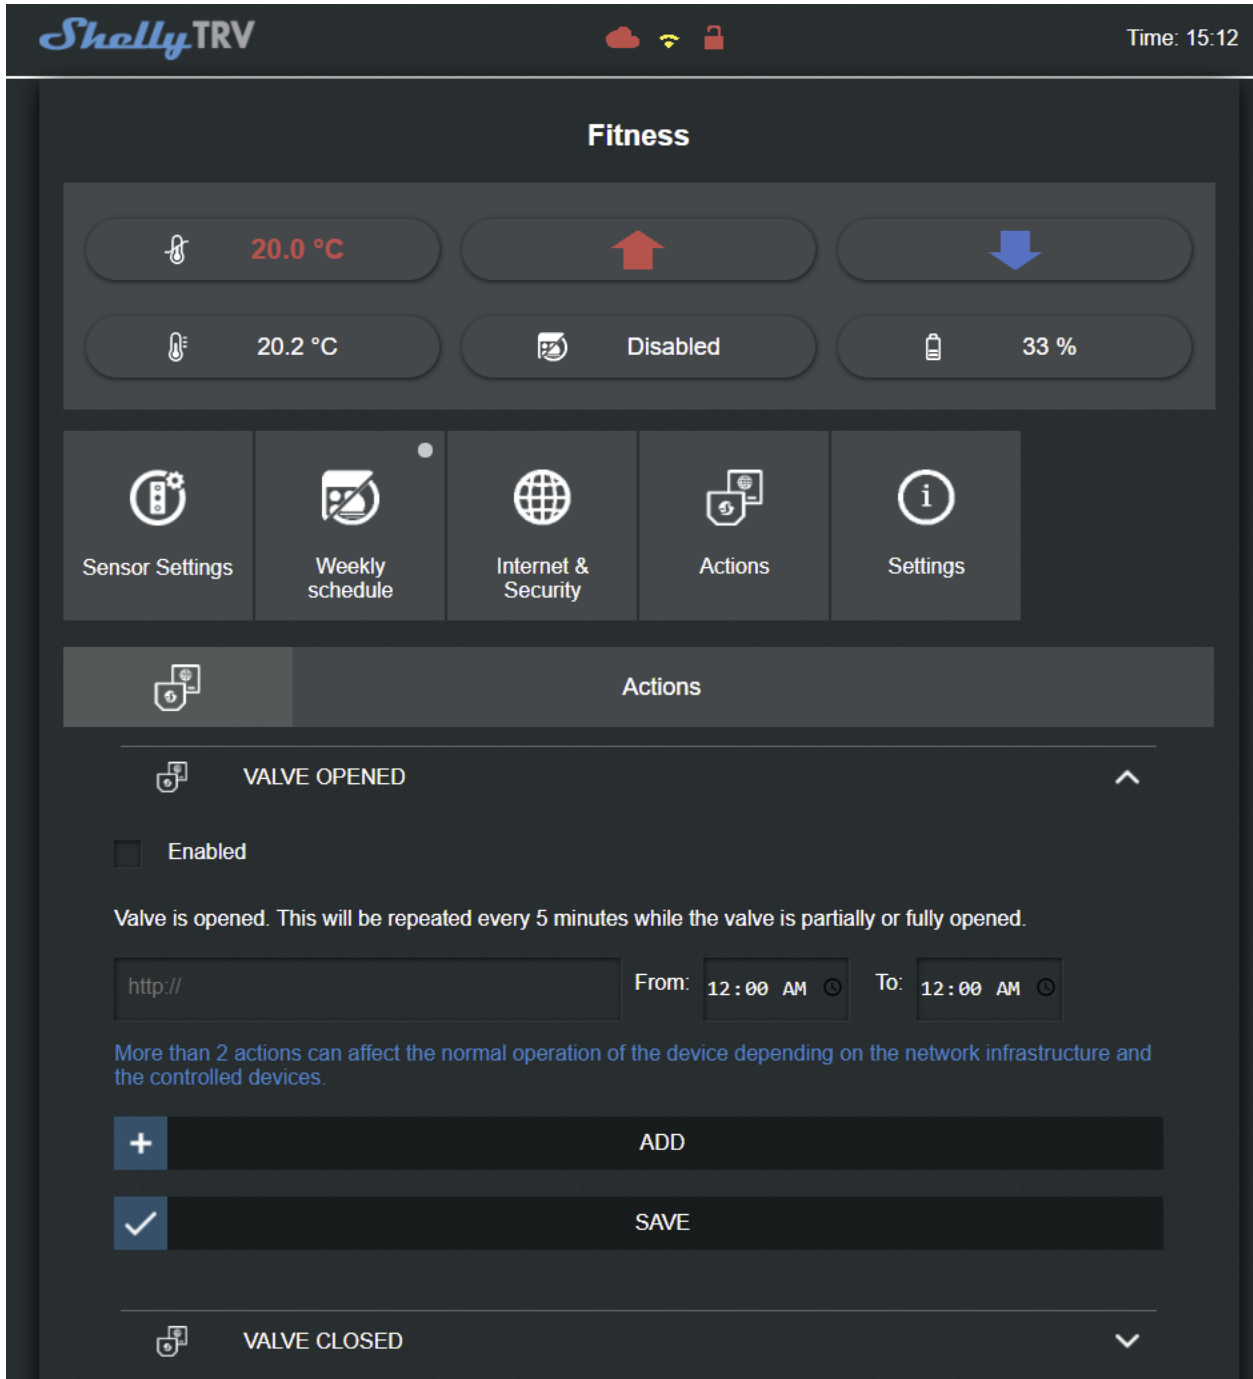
Shelly TRV

Time: 15:12

Fitness

20.0 °C

20.2 °C

Disabled

33 %

Sensor Settings

Weekly schedule

Internet & Security

Actions

Settings

Actions

VALVE OPENED

Enabled

Valve is opened. This will be repeated every 5 minutes while the valve is partially or fully opened.

http://

From: 12:00 AM

To: 12:00 AM

More than 2 actions can affect the normal operation of the device depending on the network infrastructure and the controlled devices.

+ ADD

SAVE

VALVE CLOSED